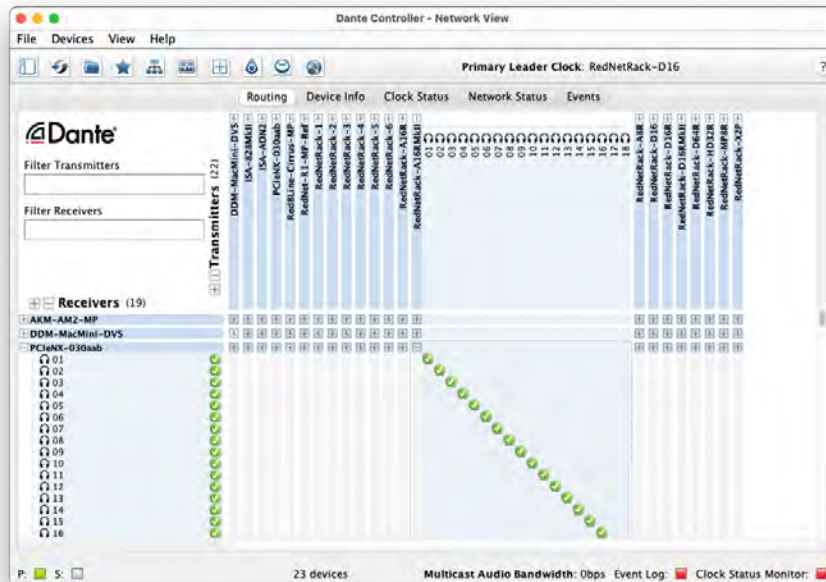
Dante Controller - Network View

File Devices View Help

Primary Leader Clock: RedNetRack-D16

?

Routing Device Info Clock Status Network Status Events

Dante

Filter Transmitters

Filter Receivers

Transmitters (22)

DDM-MacMini-DVS
ISA-828MkII
ISA-ADN2
PCIeNX-030aab
RedLine-Cirrus-MP
RedNet-R1-MP-Ref
RedNetRack-1
RedNetRack-2
RedNetRack-3
RedNetRack-4
RedNetRack-5
RedNetRack-6
RedNetRack-A16R
RedNetRack-A16RMkII
01
02
03
04
05
06
07
08
09
10
11
12
13
14
15
16
17
18
RedNetRack-A8R
RedNetRack-D16
RedNetRack-D16R
RedNetRack-D16RMkII
RedNetRack-D64R
RedNetRack-HD32R
RedNetRack-MP8R
RedNetRack-X2P

Receivers (19)

AKM-AM2-MP
DDM-MacMini-DVS
PCIeNX-030aab
01
02
03
04
05
06
07
08
09
10
11
12
13
14
15
16

P: S:

23 devices

Multicast Audio Bandwidth: 0bps Event Log: Clock Status Monitor: